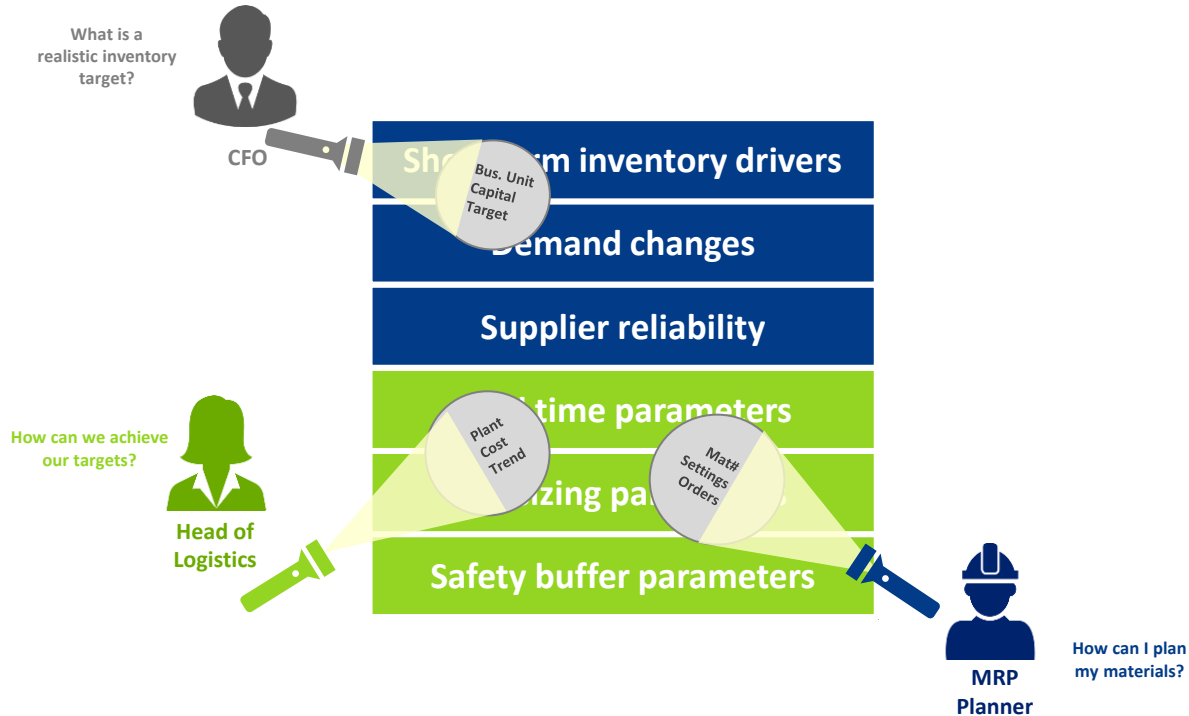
What is a realistic inventory target?

CFO

Sho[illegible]rm inventory drivers

Bus. Unit Capital Target

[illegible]emand changes

Supplier reliability

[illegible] time parameters

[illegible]izing pa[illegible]

Safety buffer parameters

Plant Cost Trend

Mat# Settings Orders

How can we achieve our targets?

Head of Logistics

MRP Planner

How can I plan my materials?